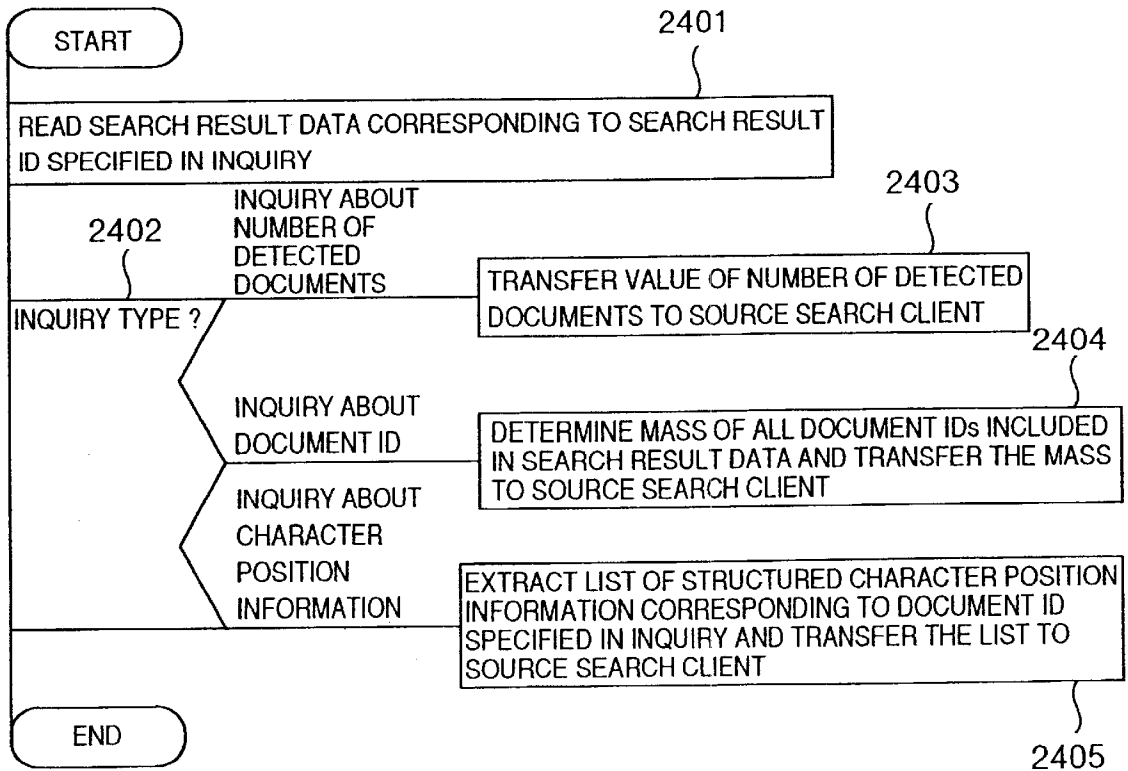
START

2401

READ SEARCH RESULT DATA CORRESPONDING TO SEARCH RESULT ID SPECIFIED IN INQUIRY

2402

INQUIRY TYPE ?

INQUIRY ABOUT NUMBER OF DETECTED DOCUMENTS

2403

TRANSFER VALUE OF NUMBER OF DETECTED DOCUMENTS TO SOURCE SEARCH CLIENT

2404

INQUIRY ABOUT DOCUMENT ID

DETERMINE MASS OF ALL DOCUMENT IDs INCLUDED IN SEARCH RESULT DATA AND TRANSFER THE MASS TO SOURCE SEARCH CLIENT

INQUIRY ABOUT CHARACTER POSITION INFORMATION

EXTRACT LIST OF STRUCTURED CHARACTER POSITION INFORMATION CORRESPONDING TO DOCUMENT ID SPECIFIED IN INQUIRY AND TRANSFER THE LIST TO SOURCE SEARCH CLIENT

END

2405